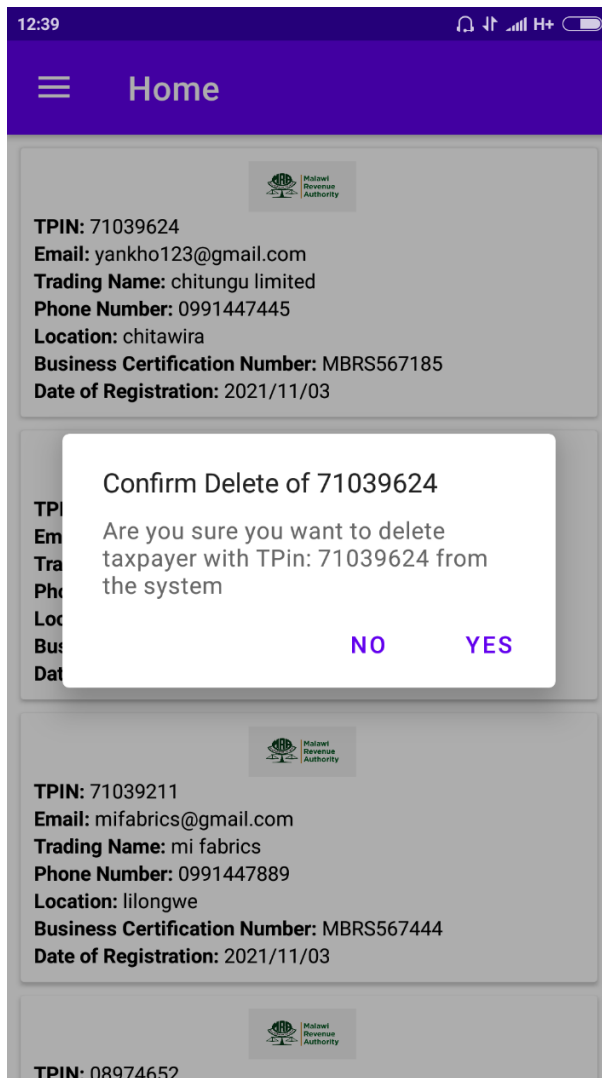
12:39

H+

Home

MRA Malawi Revenue Authority

**TPIN:** 71039624
**Email:** yankho123@gmail.com
**Trading Name:** chitungu limited
**Phone Number:** 0991447445
**Location:** chitawira
**Business Certification Number:** MBRS567185
**Date of Registration:** 2021/11/03

TP
Em
Tra
Pho
Loc
Bus
Dat

Confirm Delete of 71039624

Are you sure you want to delete taxpayer with TPin: 71039624 from the system

NO YES

MRA Malawi Revenue Authority

**TPIN:** 71039211
**Email:** mifabrics@gmail.com
**Trading Name:** mi fabrics
**Phone Number:** 0991447889
**Location:** lilongwe
**Business Certification Number:** MBRS567444
**Date of Registration:** 2021/11/03

MRA Malawi Revenue Authority

**TPIN:** 08974652